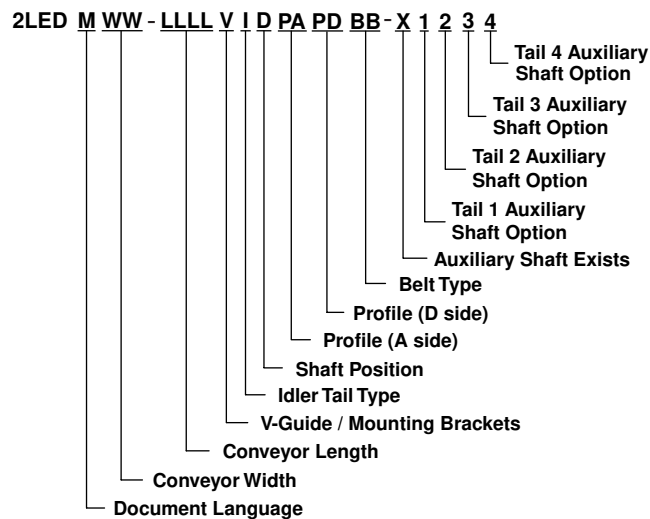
2LED M WW - LLLL V I D PA PD BB - X 1 2 3 4

Tail 4 Auxiliary Shaft Option

Tail 3 Auxiliary Shaft Option

Tail 2 Auxiliary Shaft Option

Tail 1 Auxiliary Shaft Option

Auxiliary Shaft Exists

Belt Type

Profile (D side)

Profile (A side)

Shaft Position

Idler Tail Type

V-Guide / Mounting Brackets

Conveyor Length

Conveyor Width

Document Language